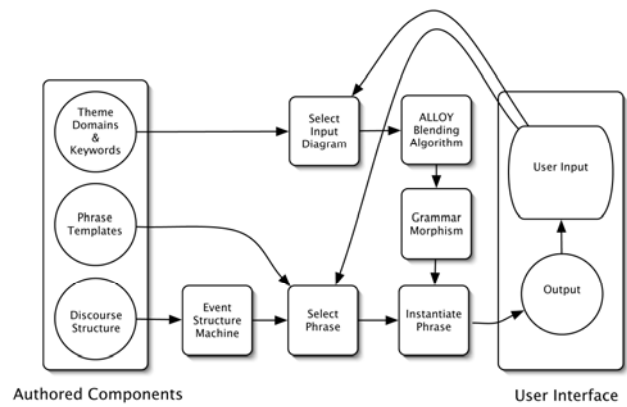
Theme Domains & Keywords

Phrase Templates

Discourse Structure

Select Input Diagram

ALLOY Blending Algorithm

Grammar Morphism

Event Structure Machine

Select Phrase

Instantiate Phrase

User Input

Output

Authored Components

User Interface